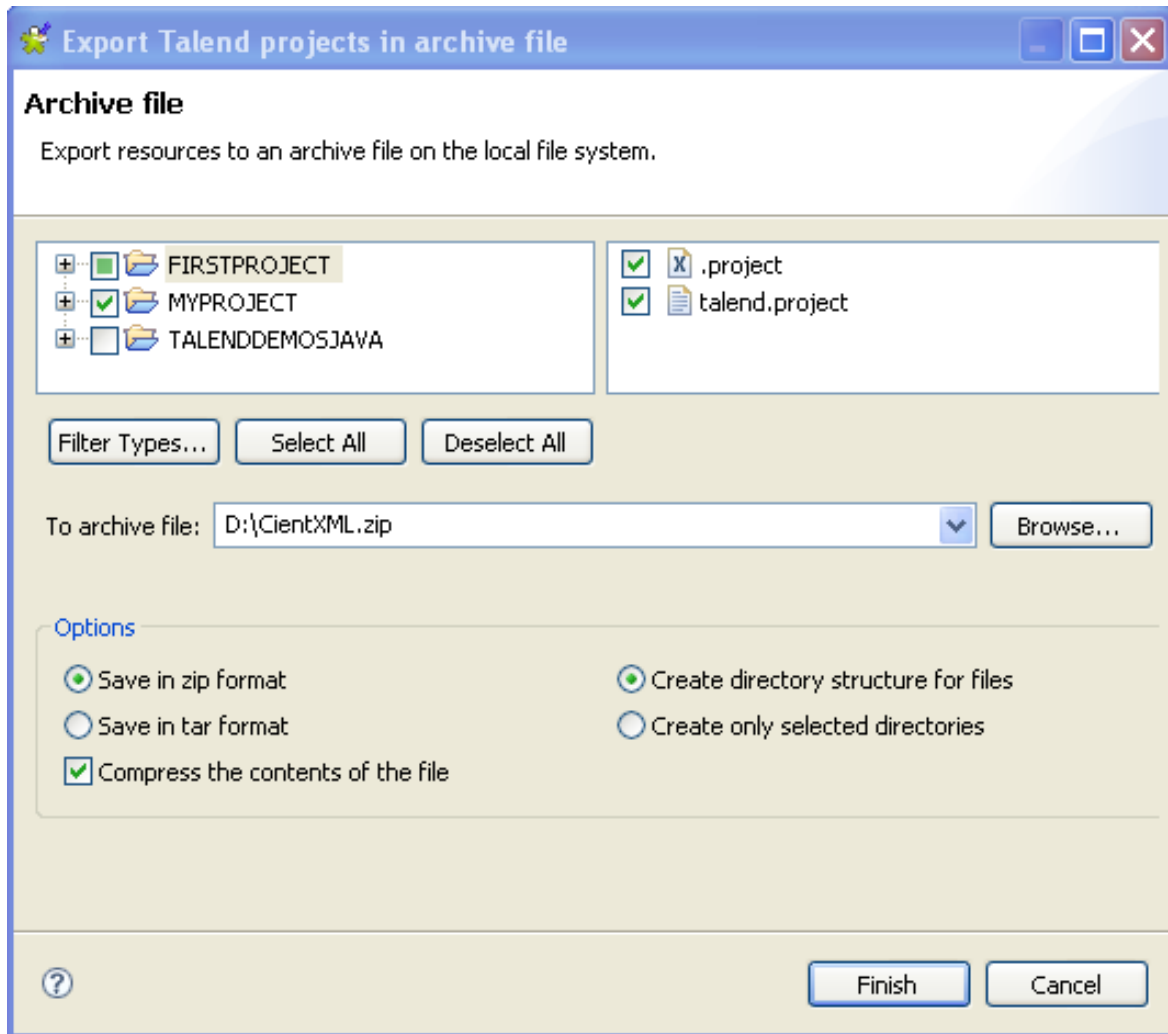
Export Talend projects in archive file

Archive file

Export resources to an archive file on the local file system.

FIRSTPROJECT
MYPROJECT
TALENDDEMOSJAVA

.project
talend.project

Filter Types... Select All Deselect All

To archive file: D:\CientXML.zip Browse...

Options

Save in zip format
Save in tar format
Compress the contents of the file

Create directory structure for files
Create only selected directories

?

Finish Cancel